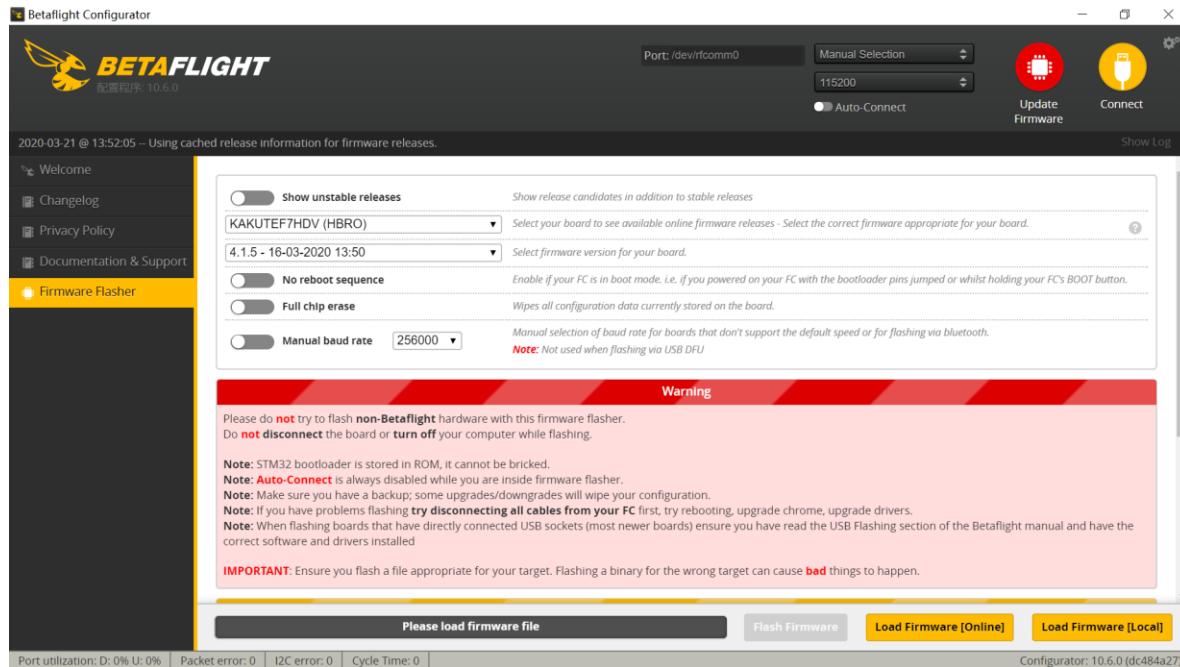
Betaflight Configurator

BETAFLIGHT
配置程序: 10.6.0

Port: /dev/rfcomm0
Manual Selection
115200
Auto-Connect
Update Firmware
Connect

2020-03-21 @ 13:52:05 -- Using cached release information for firmware releases.
Show Log

Welcome
Changelog
Privacy Policy
Documentation & Support
Firmware Flasher

Show unstable releases
Show release candidates in addition to stable releases
KAKUTEF7HDV (HBRO)
Select your board to see available online firmware releases - Select the correct firmware appropriate for your board.
4.1.5 - 16-03-2020 13:50
Select firmware version for your board.
No reboot sequence
Enable if your FC is in boot mode. i.e. if you powered on your FC with the bootloader pins jumped or whilst holding your FC's BOOT button.
Full chip erase
Wipes all configuration data currently stored on the board.
Manual baud rate
256000
Manual selection of baud rate for boards that don't support the default speed or for flashing via bluetooth.
Note: Not used when flashing via USB DFU

Warning
Please do not try to flash non-Betaflight hardware with this firmware flasher.
Do not disconnect the board or turn off your computer while flashing.

Note: STM32 bootloader is stored in ROM, it cannot be bricked.
Note: Auto-Connect is always disabled while you are inside firmware flasher.
Note: Make sure you have a backup; some upgrades/downgrades will wipe your configuration.
Note: If you have problems flashing try disconnecting all cables from your FC first, try rebooting, upgrade chrome, upgrade drivers.
Note: When flashing boards that have directly connected USB sockets (most newer boards) ensure you have read the USB Flashing section of the Betaflight manual and have the correct software and drivers installed

IMPORTANT: Ensure you flash a file appropriate for your target. Flashing a binary for the wrong target can cause bad things to happen.

Please load firmware file
Flash Firmware
Load Firmware [Online]
Load Firmware [Local]

Port utilization: D: 0% U: 0% | Packet error: 0 | I2C error: 0 | Cycle Time: 0
Configurator: 10.6.0 (dc484a27